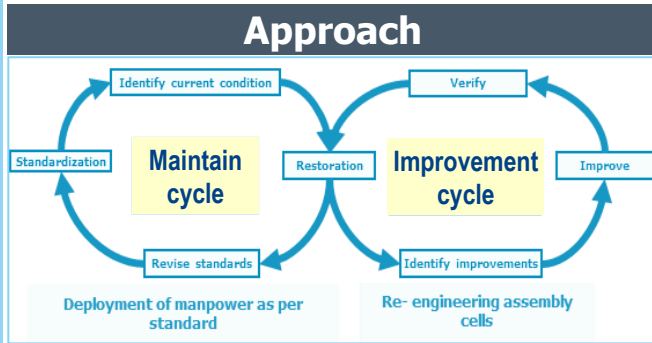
Approach

Identify current condition

Standardization

Maintain cycle

Restoration

Revise standards

Verify

Improvement cycle

Improve

Identify improvements

Deployment of manpower as per standard

Re- engineering assembly cells